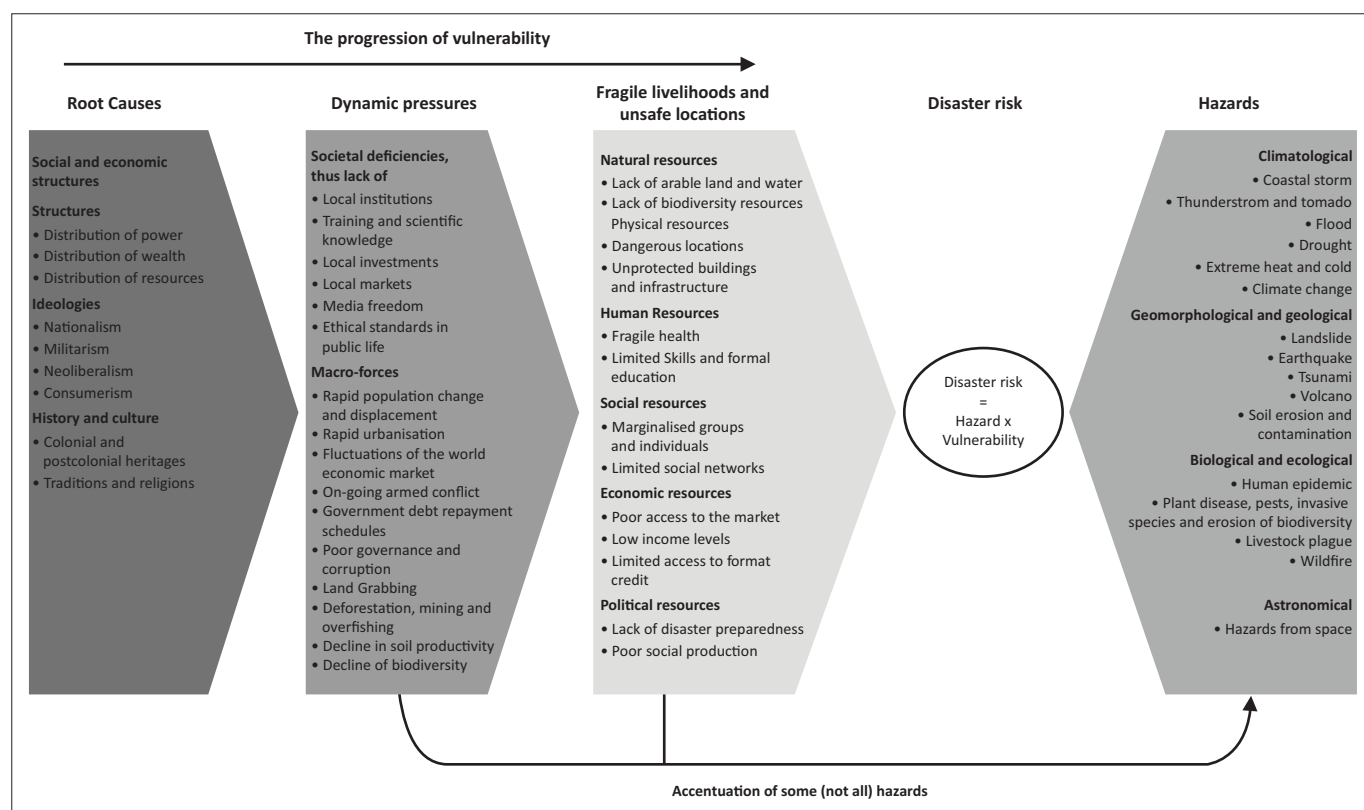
The progression of vulnerability

Root Causes

Social and economic structures

Structures
• Distribution of power
• Distribution of wealth
• Distribution of resources

Ideologies
• Nationalism
• Militarism
• Neoliberalism
• Consumerism

History and culture
• Colonial and postcolonial heritages
• Traditions and religions

Dynamic pressures

Societal deficiencies, thus lack of
• Local institutions
• Training and scientific knowledge
• Local investments
• Local markets
• Media freedom
• Ethical standards in public life

Macro-forces
• Rapid population change and displacement
• Rapid urbanisation
• Fluctuations of the world economic market
• On-going armed conflict
• Government debt repayment schedules
• Poor governance and corruption
• Land Grabbing
• Deforestation, mining and overfishing
• Decline in soil productivity
• Decline of biodiversity

Fragile livelihoods and unsafe locations

Natural resources
• Lack of arable land and water
• Lack of biodiversity resources
Physical resources
• Dangerous locations
• Unprotected buildings and infrastructure

Human Resources
• Fragile health
• Limited Skills and formal education

Social resources
• Marginalised groups and individuals
• Limited social networks

Economic resources
• Poor access to the market
• Low income levels
• Limited access to format credit

Political resources
• Lack of disaster preparedness
• Poor social production

Disaster risk

Disaster risk = Hazard x Vulnerability

Hazards

Climatological
• Coastal storm
• Thunderstrom and tornado
• Flood
• Drought
• Extreme heat and cold
• Climate change

Geomorphological and geological
• Landslide
• Earthquake
• Tsunami
• Volcano
• Soil erosion and contamination

Biological and ecological
• Human epidemic
• Plant disease, pests, invasive species and erosion of biodiversity
• Livestock plague
• Wildfire

Astronomical
• Hazards from space

Accentuation of some (not all) hazards